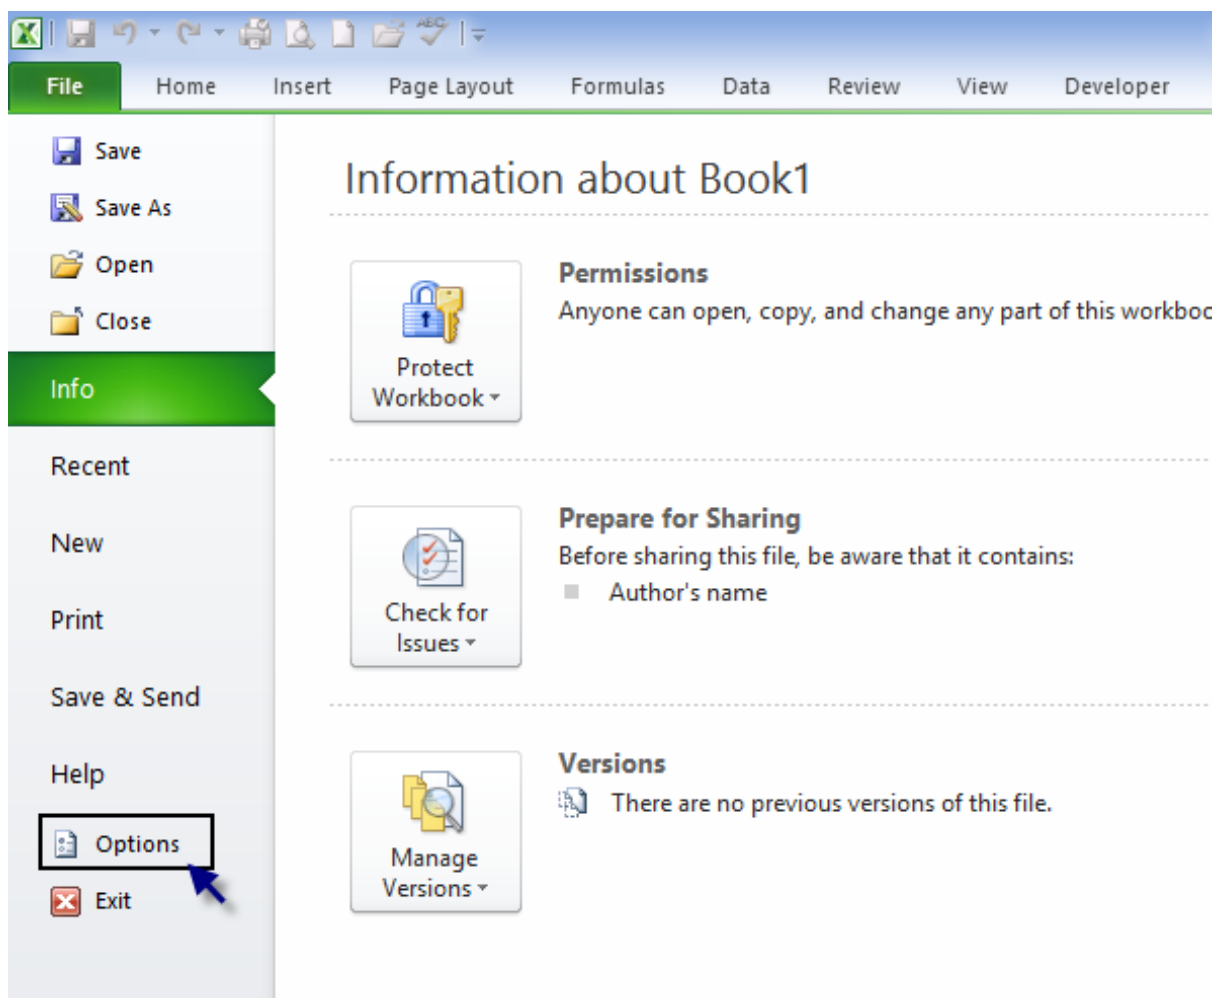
File Home Insert Page Layout Formulas Data Review View Developer

Save
Save As
Open
Close
Info
Recent
New
Print
Save & Send
Help
Options
Exit

Information about Book1

Protect Workbook

Permissions
Anyone can open, copy, and change any part of this workboo

Check for Issues

Prepare for Sharing
Before sharing this file, be aware that it contains:
Author's name

Manage Versions

Versions
There are no previous versions of this file.